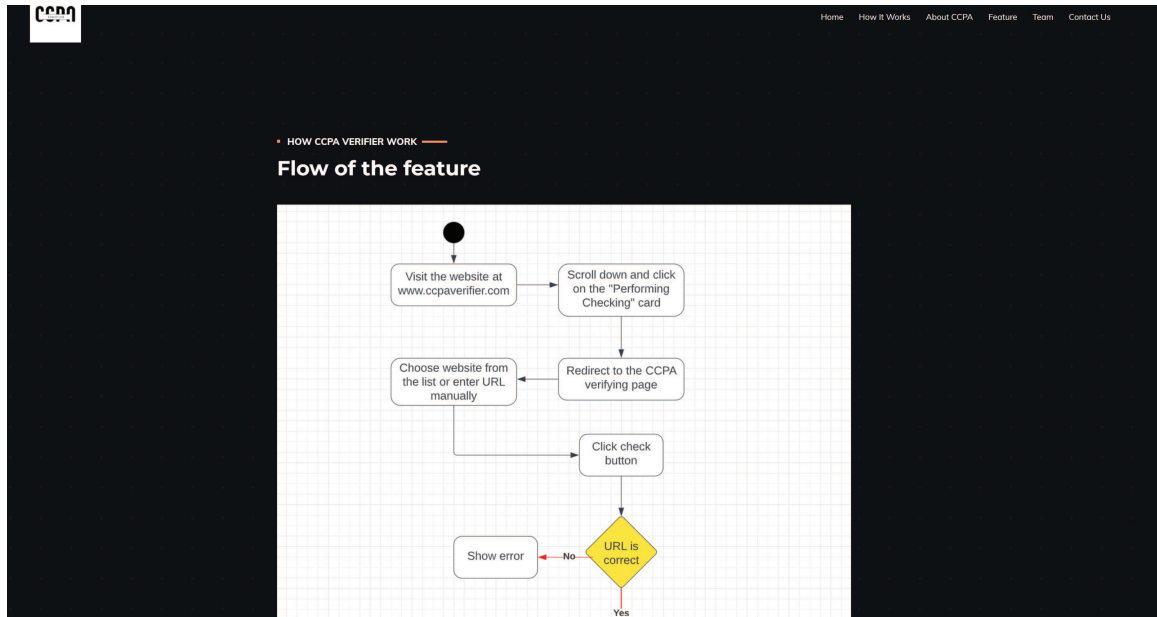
CCPA

Home How It Works About CCPA Feature Team Contact Us

HOW CCPA VERIFIER WORK

Flow of the feature

Visit the website at www.ccpaverifier.com

Scroll down and click on the "Performing Checking" card

Redirect to the CCPA verifying page

Choose website from the list or enter URL manually

Click check button

URL is correct

No

Show error

Yes